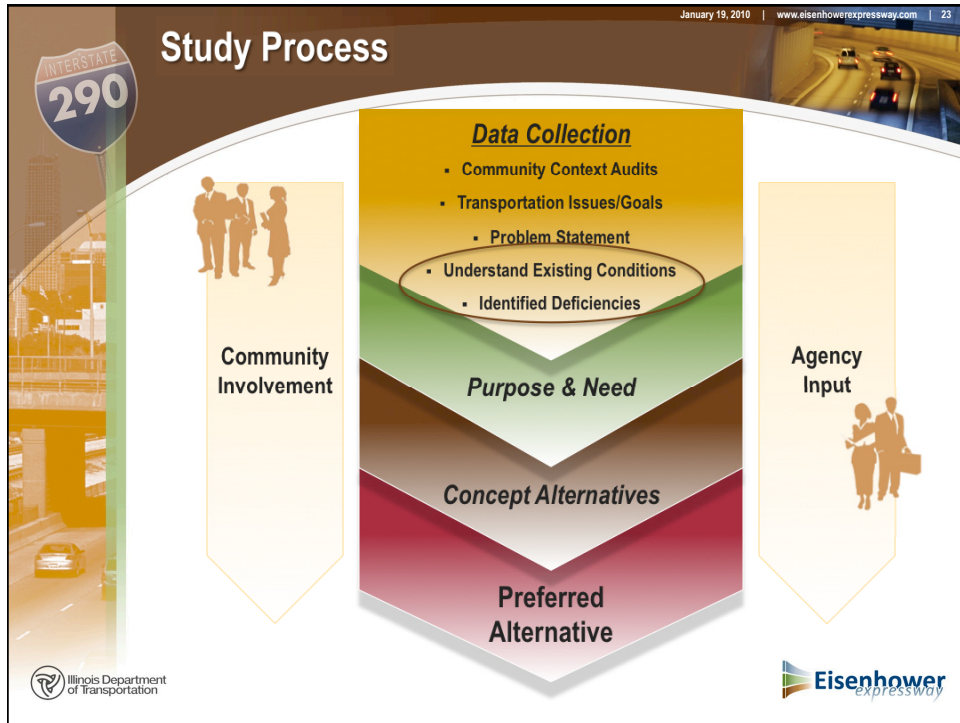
January 19, 2010 | www.eisenhowerexpressway.com | 23

INTERSTATE 290

Study Process

Data Collection

- Community Context Audits
- Transportation Issues/Goals
- Problem Statement
- Understand Existing Conditions
- Identified Deficiencies

Community Involvement

Agency Input

Purpose & Need

Concept Alternatives

Preferred Alternative

Illinois Department of Transportation

Eisenhower expressway